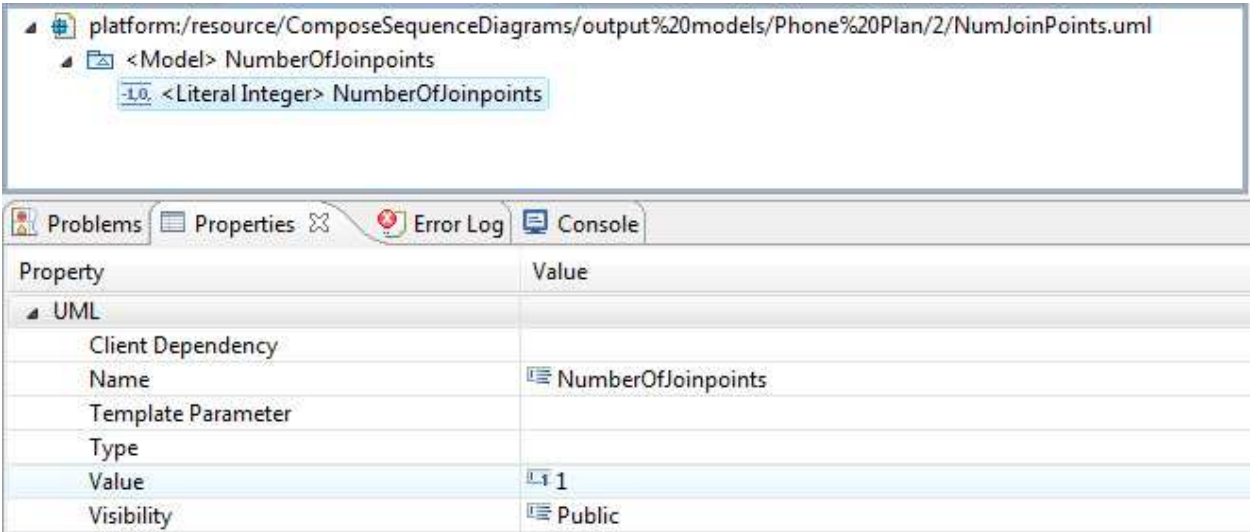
platform:/resource/ComposeSequenceDiagrams/output%20models/Phone%20Plan/2/NumJoinPoints.uml
<Model> NumberOfJoinpoints
<Literal Integer> NumberOfJoinpoints

Problems | Properties | Error Log | Console

| Property | Value |
|---|---|
| UML | |
| Client Dependency | |
| Name | NumberOfJoinpoints |
| Template Parameter | |
| Type | |
| Value | 1 |
| Visibility | Public |